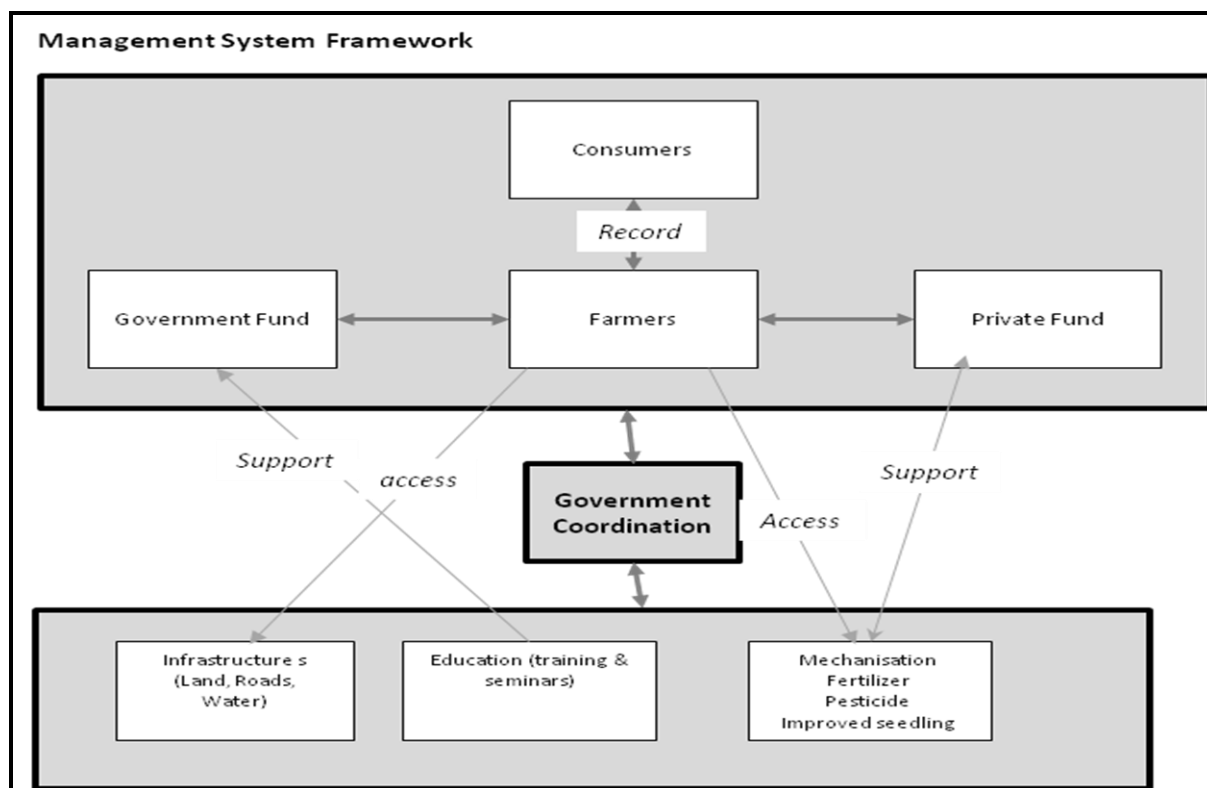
Management System Framework

Consumers

Record

Government Fund

Farmers

Private Fund

Support

access

Government Coordination

Access

Support

Infrastructure s (Land, Roads, Water)

Education (training & seminars)

Mechanisation
Fertilizer
Pesticide
Improved seedling